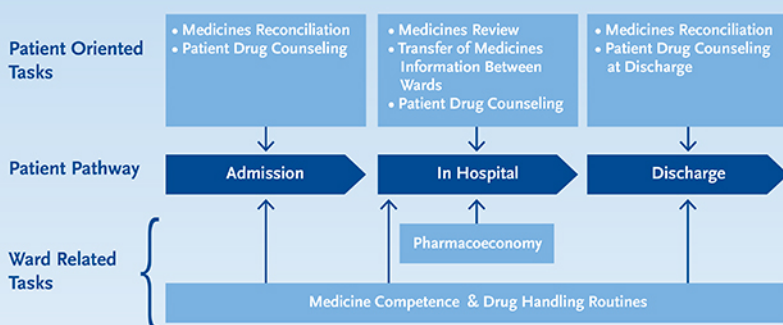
Patient Oriented Tasks

• Medicines Reconciliation
• Patient Drug Counseling

• Medicines Review
• Transfer of Medicines Information Between Wards
• Patient Drug Counseling

• Medicines Reconciliation
• Patient Drug Counseling at Discharge

Patient Pathway

Admission

In Hospital

Discharge

Ward Related Tasks

Pharmacoeconomy

Medicine Competence & Drug Handling Routines